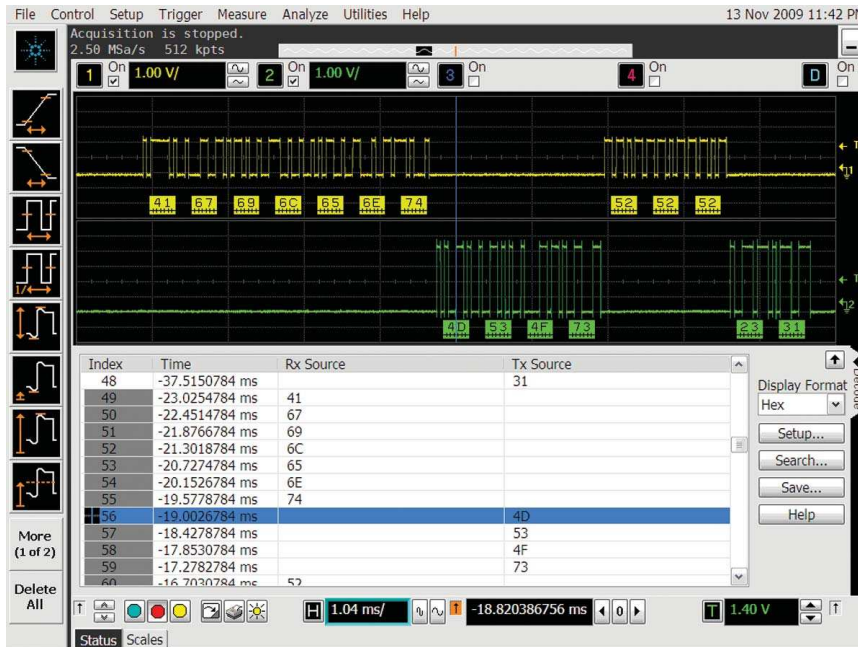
File Control Setup Trigger Measure Analyze Utilities Help 13 Nov 2009 11:42 P

Acquisition is stopped.
2.50 MSa/s 512 kpts

1 On 1.00 V/ 2 On 1.00 V/ 3 On 4 On D On

41 67 69 6C 65 6E 74 52 52 52

4D 53 4F 73 23 31

| Index | Time | Rx Source | Tx Source |
|---|---|---|---|
| 48 | -37.5150784 ms | | 31 |
| 49 | -23.0254784 ms | 41 | |
| 50 | -22.4514784 ms | 67 | |
| 51 | -21.8766784 ms | 69 | |
| 52 | -21.3018784 ms | 6C | |
| 53 | -20.7274784 ms | 65 | |
| 54 | -20.1526784 ms | 6E | |
| 55 | -19.5778784 ms | 74 | |
| 56 | -19.0026784 ms | | 4D |
| 57 | -18.4278784 ms | | 53 |
| 58 | -17.8530784 ms | | 4F |
| 59 | -17.2782784 ms | | 73 |
| 60 | -16.7030784 ms | 52 | |

Display Format
Hex
Setup...
Search...
Save...
Help

More (1 of 2)
Delete All

H 1.04 ms/ -18.820386756 ms 0 T 1.40 V

Status Scales